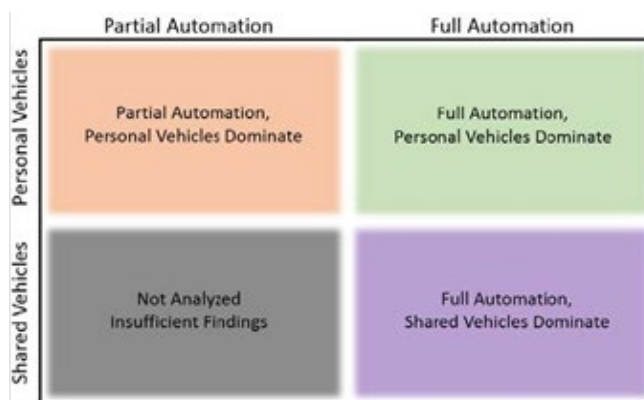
|  | Partial Automation | Full Automation |
|---|---|---|
| Personal Vehicles | Partial Automation, Personal Vehicles Dominate | Full Automation, Personal Vehicles Dominate |
| Shared Vehicles | Not Analyzed Insufficient Findings | Full Automation, Shared Vehicles Dominate |